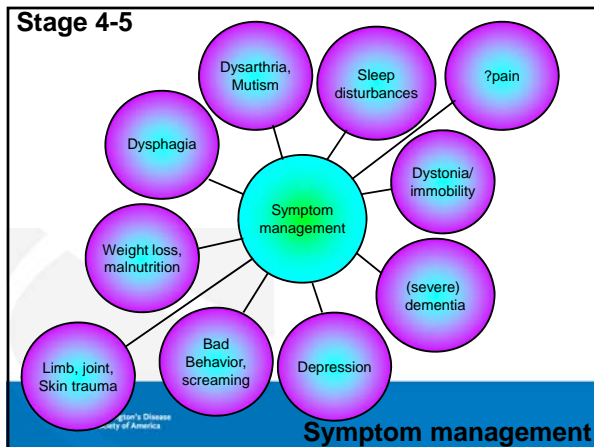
Stage 4-5

Dysarthria, Mutism

Sleep disturbances

?pain

Dysphagia

Dystonia/ immobility

Symptom management

Weight loss, malnutrition

(severe) dementia

Bad Behavior, screaming

Depression

Limb, joint, Skin trauma

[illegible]gton's Disease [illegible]ciety of America

Symptom management